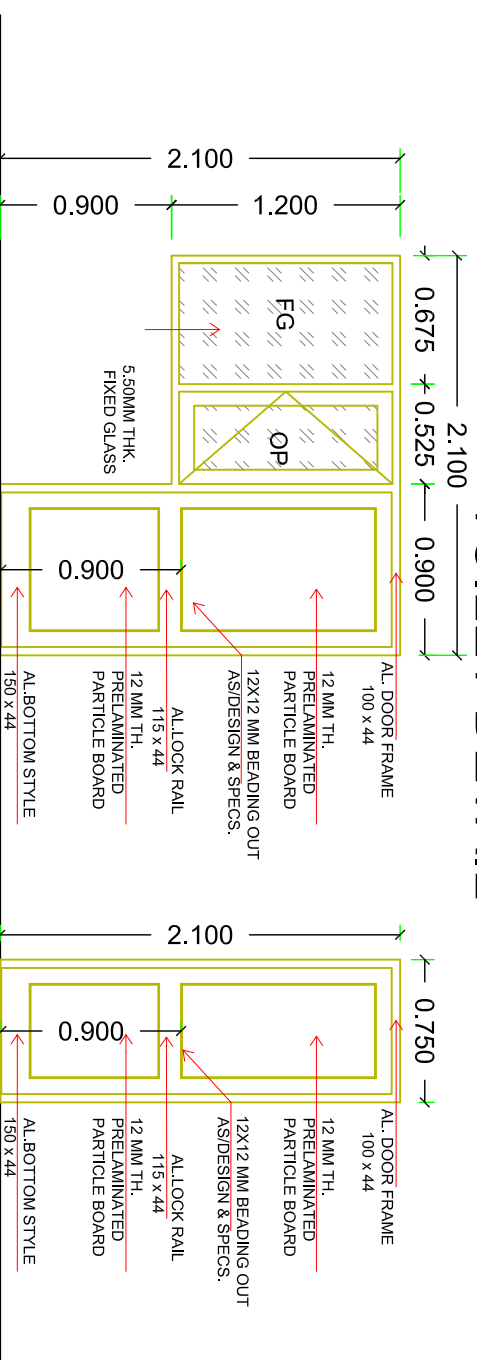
2.100
0.900
1.200
FG
OP
5.50MM THK.
FIXED GLASS
0.675
0.525
0.900
2.100
0.900
AL. DOOR FRAME
100 x 44
12 MM TH.
PRELAMINATED
PARTICLE BOARD
12X12 MM BEADING OUT
AS/DESIGN & SPECS.
AL.LOCK RAIL
115 x 44
12 MM TH.
PRELAMINATED
PARTICLE BOARD
AL.BOTTOM STYLE
150 x 44
2.100
0.900
0.750
AL. DOOR FRAME
100 x 44
12 MM TH.
PRELAMINATED
PARTICLE BOARD
12X12 MM BEADING OUT
AS/DESIGN & SPECS.
AL.LOCK RAIL
115 x 44
12 MM TH.
PRELAMINATED
PARTICLE BOARD
AL.BOTTOM STYLE
150 x 44